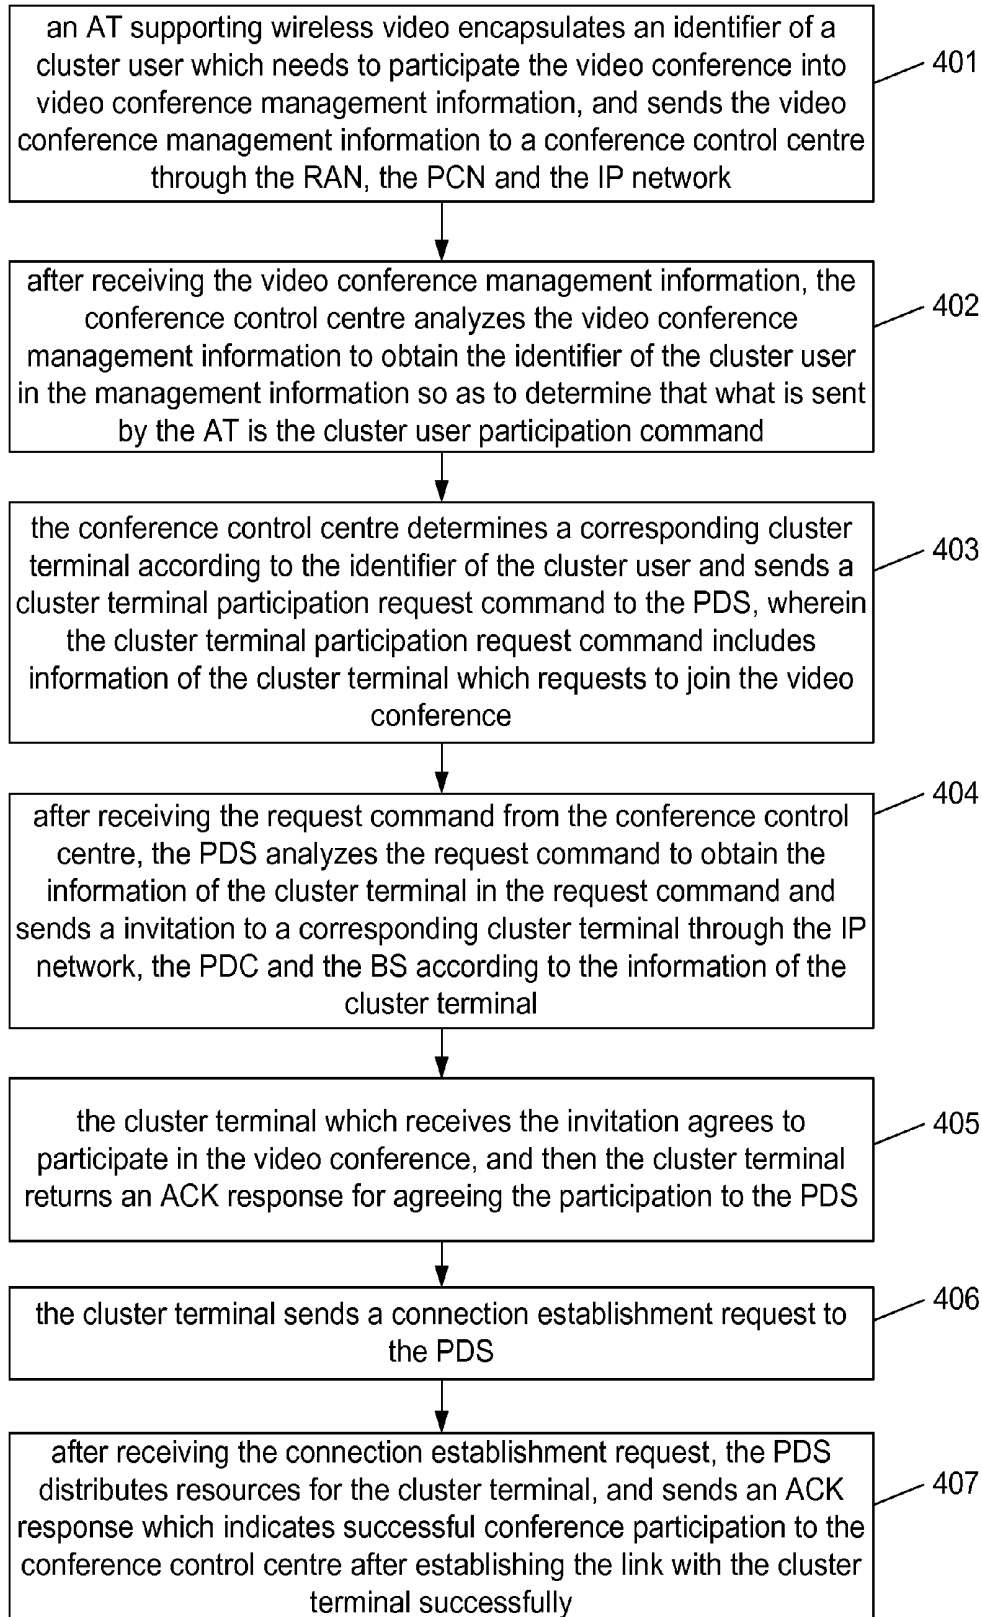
an AT supporting wireless video encapsulates an identifier of a cluster user which needs to participate the video conference into video conference management information, and sends the video conference management information to a conference control centre through the RAN, the PCN and the IP network

401

after receiving the video conference management information, the conference control centre analyzes the video conference management information to obtain the identifier of the cluster user in the management information so as to determine that what is sent by the AT is the cluster user participation command

402

the conference control centre determines a corresponding cluster terminal according to the identifier of the cluster user and sends a cluster terminal participation request command to the PDS, wherein the cluster terminal participation request command includes information of the cluster terminal which requests to join the video conference

403

after receiving the request command from the conference control centre, the PDS analyzes the request command to obtain the information of the cluster terminal in the request command and sends a invitation to a corresponding cluster terminal through the IP network, the PDC and the BS according to the information of the cluster terminal

404

the cluster terminal which receives the invitation agrees to participate in the video conference, and then the cluster terminal returns an ACK response for agreeing the participation to the PDS

405

the cluster terminal sends a connection establishment request to the PDS

406

after receiving the connection establishment request, the PDS distributes resources for the cluster terminal, and sends an ACK response which indicates successful conference participation to the conference control centre after establishing the link with the cluster terminal successfully

407